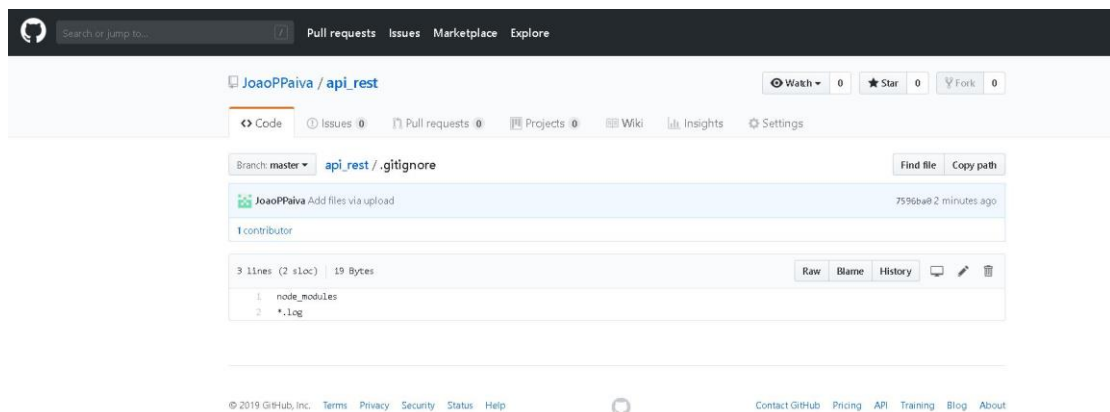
Search or jump to... / Pull requests Issues Marketplace Explore

JoaoPPaiva / api_rest

Watch 0 Star 0 Fork 0

<> Code Issues 0 Pull requests 0 Projects 0 Wiki Insights Settings

Branch: master api_rest / .gitignore

Find file Copy path

JoaoPPaiva Add files via upload

7596ba0 2 minutes ago

1 contributor

3 lines (2 sloc) | 19 Bytes

Raw Blame History

1 node_modules
2 *.log

© 2019 GitHub, Inc. Terms Privacy Security Status Help

Contact GitHub Pricing API Training Blog About